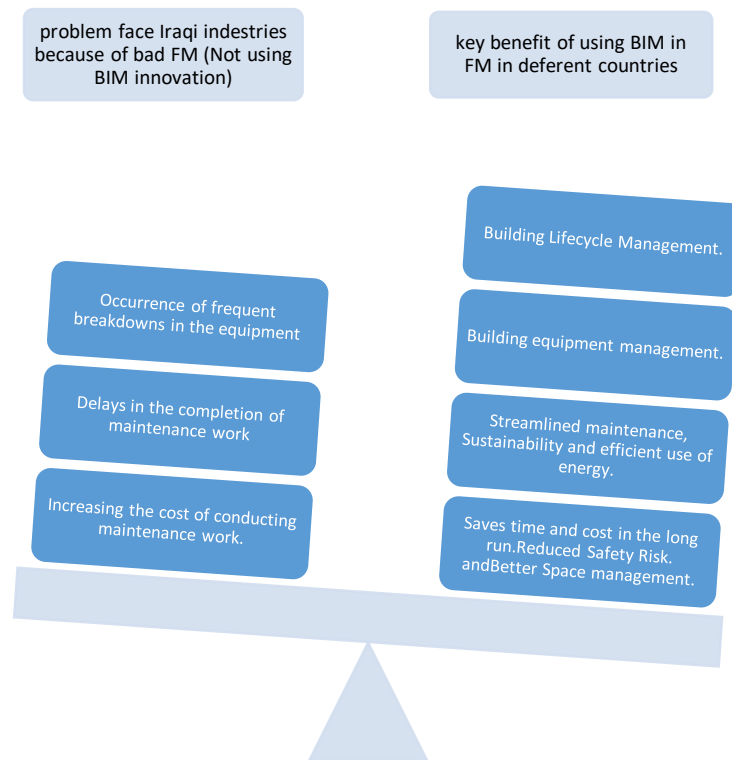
problem face Iraqi industries because of bad FM (Not using BIM innovation)

key benefit of using BIM in FM in deferent countries

Occurrence of frequent breakdowns in the equipment

Delays in the completion of maintenance work

Increasing the cost of conducting maintenance work.

Building Lifecycle Management.

Building equipment management.

Streamlined maintenance, Sustainability and efficient use of energy.

Saves time and cost in the long run.Reduced Safety Risk. andBetter Space management.